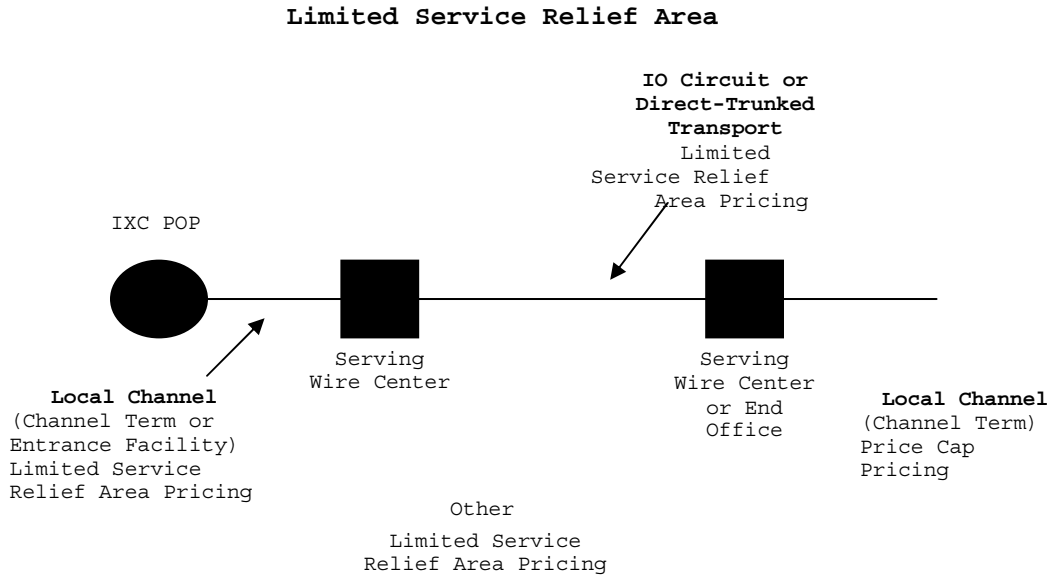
**Limited Service Relief Area**

**IO Circuit or Direct-Trunked Transport**
Limited Service Relief Area Pricing

IXC POP

Serving Wire Center

Serving Wire Center or End Office

**Local Channel**
(Channel Term or Entrance Facility)
Limited Service Relief Area Pricing

**Local Channel**
(Channel Term)
Price Cap Pricing

Other

Limited Service Relief Area Pricing